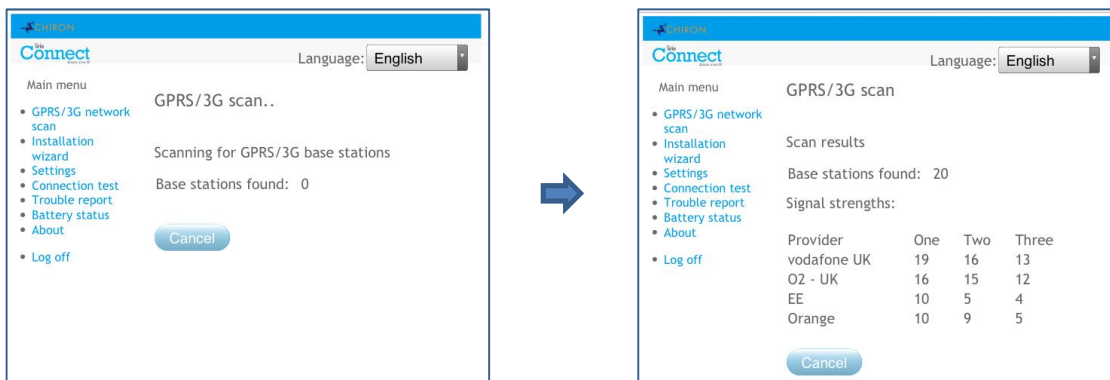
CHIRON

Connect

Language: English

Main menu

- GPRS/3G network scan
- Installation wizard
- Settings
- Connection test
- Trouble report
- Battery status
- About

- Log off

GPRS/3G scan..

Scanning for GPRS/3G base stations

Base stations found: 0

Cancel

CHIRON

Connect

Language: English

Main menu

- GPRS/3G network scan
- Installation wizard
- Settings
- Connection test
- Trouble report
- Battery status
- About

- Log off

GPRS/3G scan

Scan results

Base stations found: 20

Signal strengths:

| Provider | One | Two | Three |
|---|---|---|---|
| vodafone UK | 19 | 16 | 13 |
| O2 - UK | 16 | 15 | 12 |
| EE | 10 | 5 | 4 |
| Orange | 10 | 9 | 5 |

Cancel